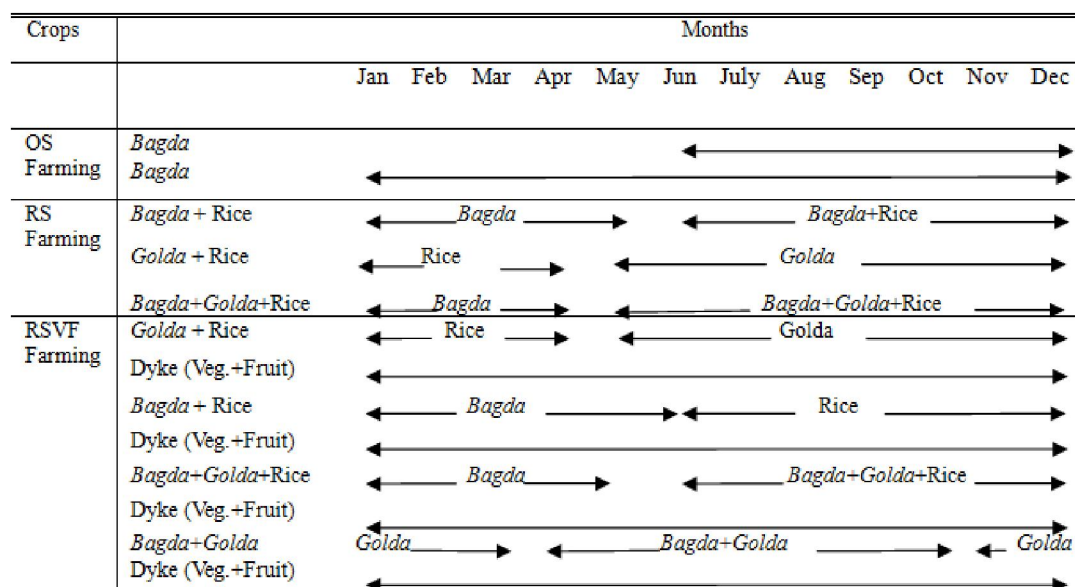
| Crops | | Months |
|---|---|---|
| | | Jan Feb Mar Apr May Jun July Aug Sep Oct Nov Dec |
| OS Farming | *Bagda* | |
| | *Bagda* | |
| RS Farming | *Bagda* + Rice | *Bagda* *Bagda*+Rice |
| | *Golda* + Rice | Rice *Golda* |
| | *Bagda*+*Golda*+Rice | *Bagda* *Bagda*+*Golda*+Rice |
| RSVF Farming | *Golda* + Rice | Rice Golda |
| | Dyke (Veg.+Fruit) | |
| | *Bagda* + Rice | *Bagda* Rice |
| | Dyke (Veg.+Fruit) | |
| | *Bagda*+*Golda*+Rice | *Bagda* *Bagda*+*Golda*+Rice |
| | Dyke (Veg.+Fruit) | |
| | *Bagda*+*Golda* | *Golda* *Bagda*+*Golda* *Golda* |
| | Dyke (Veg.+Fruit) | |